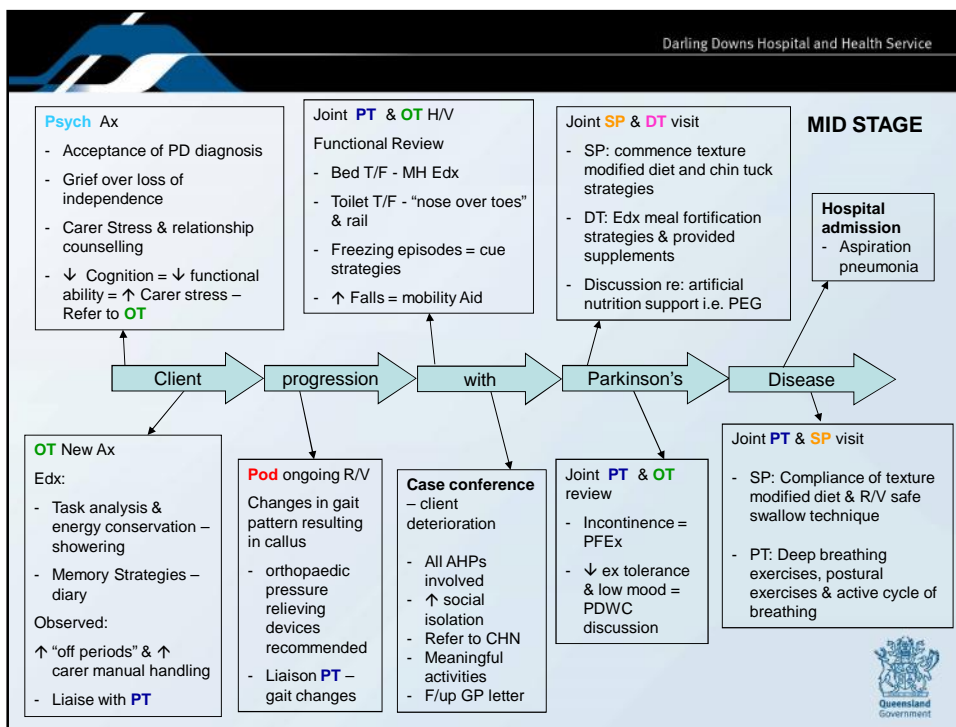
Darling Downs Hospital and Health Service

MID STAGE

Psych Ax
- Acceptance of PD diagnosis
- Grief over loss of independence
- Carer Stress & relationship counselling
- ↓ Cognition = ↓ functional ability = ↑ Carer stress – Refer to OT

Joint PT & OT H/V
Functional Review
- Bed T/F - MH Edx
- Toilet T/F - "nose over toes" & rail
- Freezing episodes = cue strategies
- ↑ Falls = mobility Aid

Joint SP & DT visit
- SP: commence texture modified diet and chin tuck strategies
- DT: Edx meal fortification strategies & provided supplements
- Discussion re: artificial nutrition support i.e. PEG

Hospital admission
- Aspiration pneumonia

Client progression with Parkinson's Disease

OT New Ax
Edx:
- Task analysis & energy conservation – showering
- Memory Strategies – diary
Observed:
↑ "off periods" & ↑ carer manual handling
- Liaise with PT

Pod ongoing R/V
Changes in gait pattern resulting in callus
- orthopaedic pressure relieving devices recommended
- Liaison PT – gait changes

Case conference – client deterioration
- All AHPs involved
- ↑ social isolation
- Refer to CHN
- Meaningful activities
- F/up GP letter

Joint PT & OT review
- Incontinence = PFEx
- ↓ ex tolerance & low mood = PDWC discussion

Joint PT & SP visit
- SP: Compliance of texture modified diet & R/V safe swallow technique
- PT: Deep breathing exercises, postural exercises & active cycle of breathing

Queensland Government